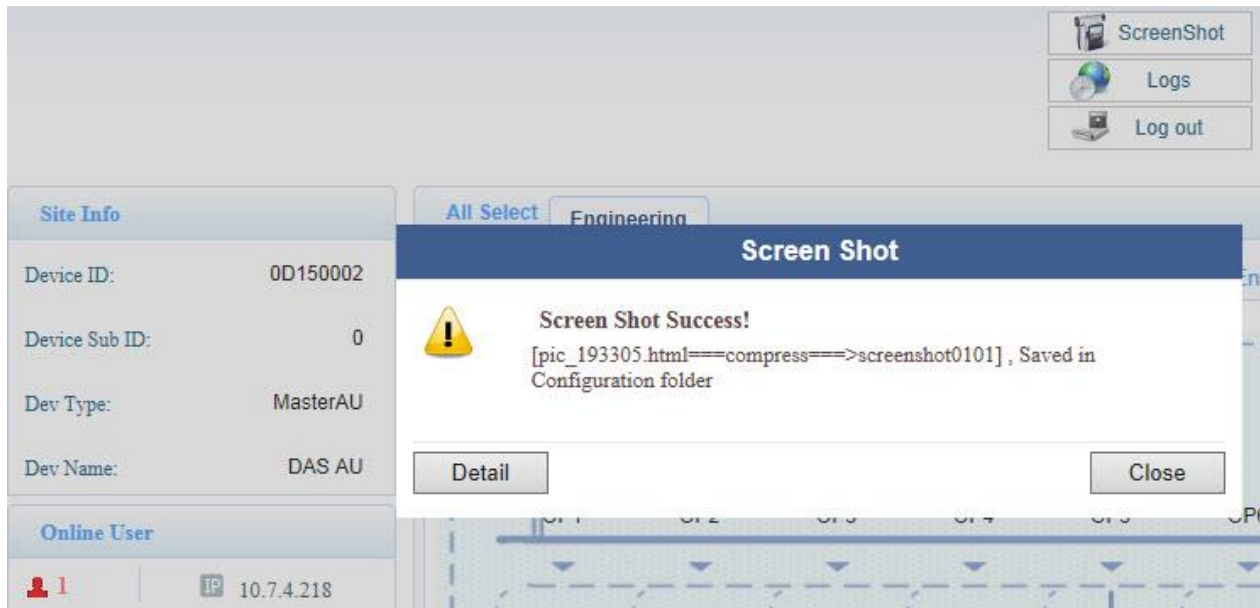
ScreenShot
Logs
Log out

Site Info
Device ID: 0D150002
Device Sub ID: 0
Dev Type: MasterAU
Dev Name: DAS AU

Online User
1 10.7.4.218

All Select Engineering

Screen Shot
Screen Shot Success!
[pic_193305.html===compress===>screenshot0101] , Saved in Configuration folder
Detail Close